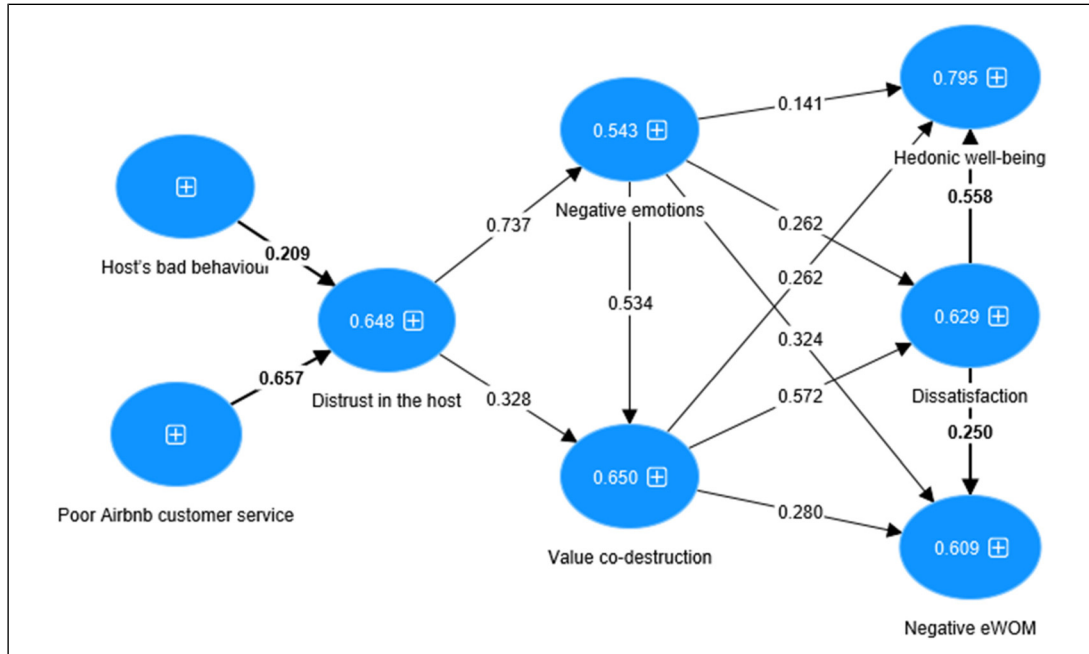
0.795 ⊞
Hedonic well-being
0.543 ⊞
0.141
⊞
Host's bad behaviour
0.209
0.737
Negative emotions
0.262
0.558
0.262
0.648 ⊞
0.534
0.629 ⊞
0.324
⊞
0.657
Distrust in the host
0.328
0.572
Dissatisfaction
0.250
0.650 ⊞
Poor Airbnb customer service
0.280
0.609 ⊞
Value co-destruction
Negative eWOM